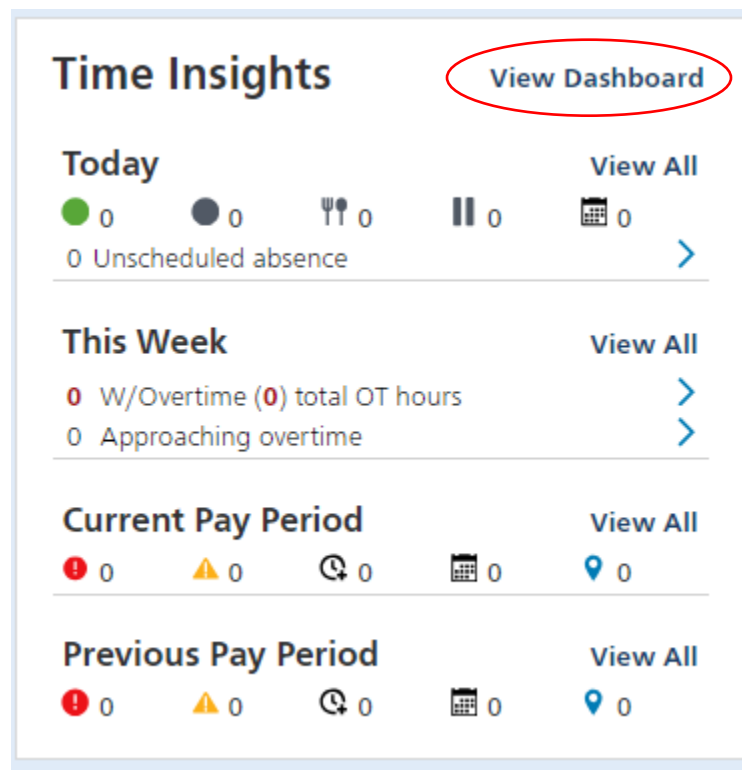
Time Insights

View Dashboard

Today

View All

0 0 0 0 0

0 Unscheduled absence

This Week

View All

0 W/Overtime (0) total OT hours

0 Approaching overtime

Current Pay Period

View All

0 0 0 0 0

Previous Pay Period

View All

0 0 0 0 0